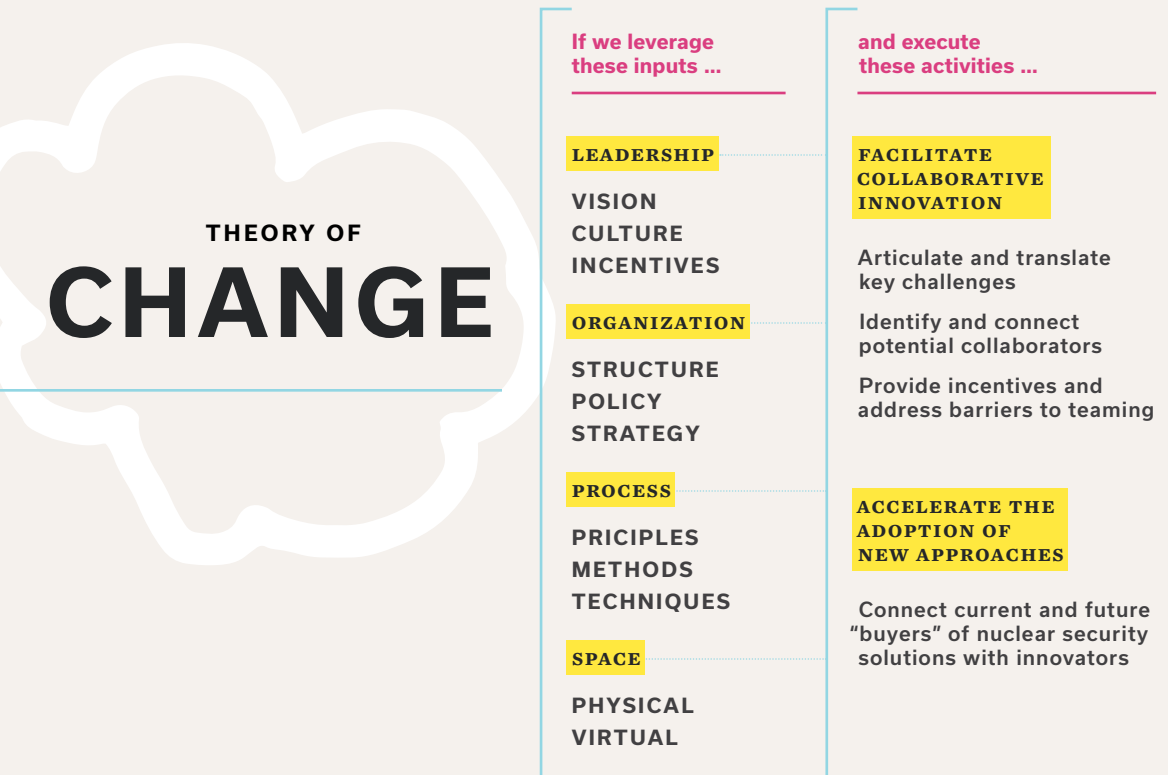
THEORY OF
CHANGE

If we leverage these inputs ...

LEADERSHIP

VISION
CULTURE
INCENTIVES

ORGANIZATION

STRUCTURE
POLICY
STRATEGY

PROCESS

PRICIPLES
METHODS
TECHNIQUES

SPACE

PHYSICAL
VIRTUAL

and execute these activities ...

FACILITATE COLLABORATIVE INNOVATION

Articulate and translate key challenges

Identify and connect potential collaborators

Provide incentives and address barriers to teaming

ACCELERATE THE ADOPTION OF NEW APPROACHES

Connect current and future "buyers" of nuclear security solutions with innovators